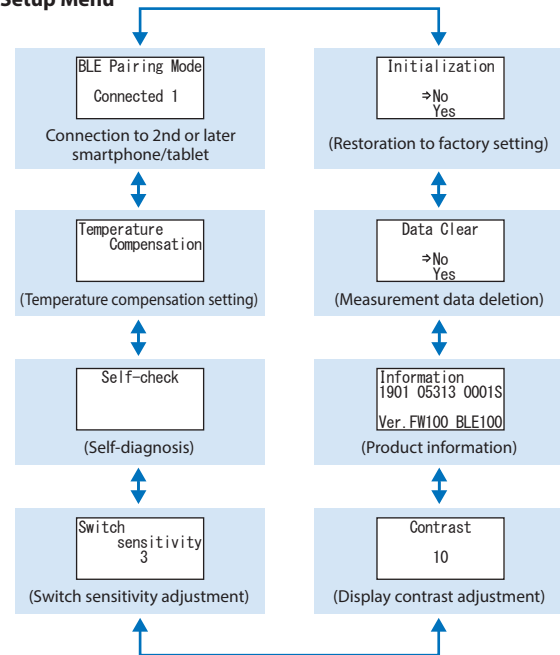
Setup Menu

BLE Pairing Mode

Connected 1

Connection to 2nd or later smartphone/tablet

Temperature Compensation

(Temperature compensation setting)

Self-check

(Self-diagnosis)

Switch sensitivity 3

(Switch sensitivity adjustment)

Initialization

⇒No
Yes

(Restoration to factory setting)

Data Clear

⇒No
Yes

(Measurement data deletion)

Information
1901 05313 0001S

Ver.FW100 BLE100

(Product information)

Contrast

10

(Display contrast adjustment)